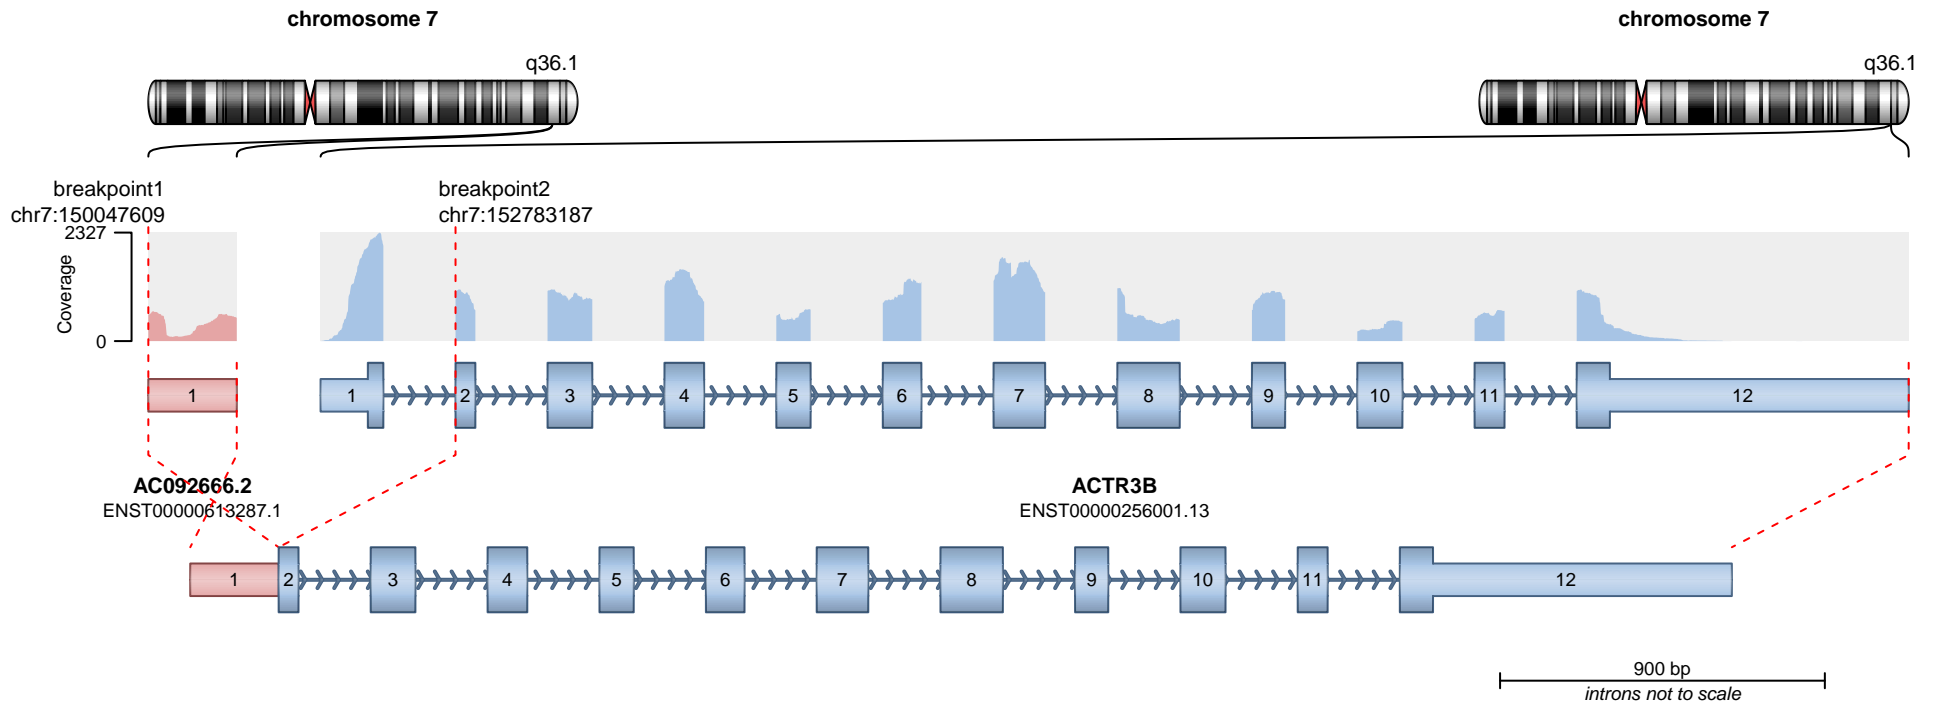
chromosome 7

q36.1

chromosome 7

q36.1

breakpoint1
chr7:150047609

breakpoint2
chr7:152783187

2327

Coverage

0

1

1

2

3

4

5

6

7

8

9

10

11

12

AC092666.2
ENST00000613287.1

ACTR3B
ENST00000256001.13

1

2

3

4

5

6

7

8

9

10

11

12

900 bp
introns not to scale